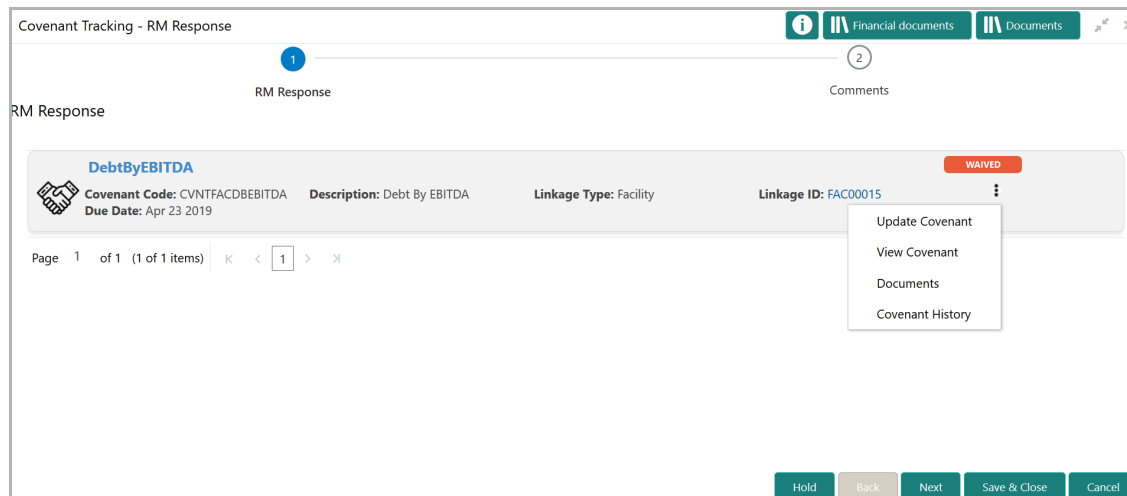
Covenant Tracking - RM Response

Financial documents

Documents

1

RM Response

2

Comments

RM Response

DebtByEBITDA

WAIVED

Covenant Code: CVNTFACDBEBITDA

Due Date: Apr 23 2019

Description: Debt By EBITDA

Linkage Type: Facility

Linkage ID: FAC00015

Update Covenant

View Covenant

Documents

Covenant History

Page 1 of 1 (1 of 1 items)

1

Hold

Back

Next

Save & Close

Cancel